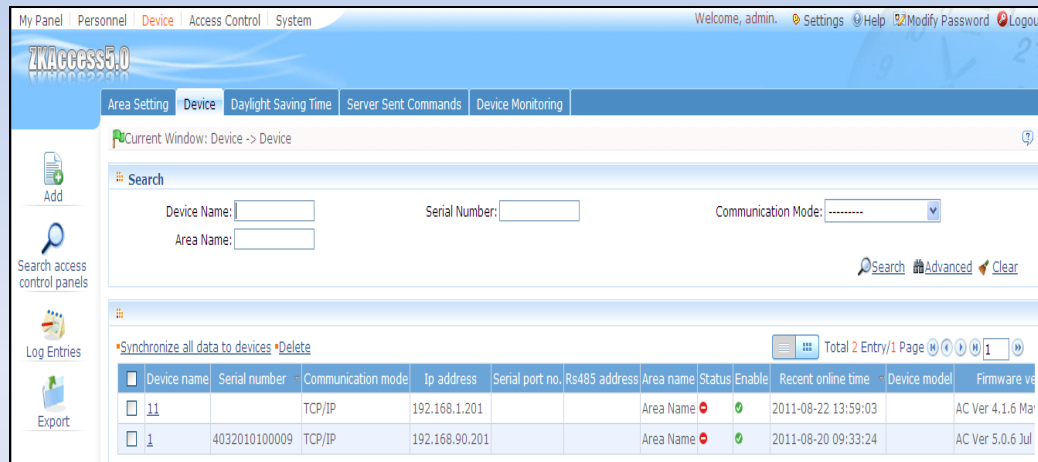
My Panel | Personnel | Device | Access Control | System

Welcome, admin. Settings Help Modify Password Logou

ZKAccess5.0

Area Setting | Device | Daylight Saving Time | Server Sent Commands | Device Monitoring

Add

Search access control panels

Log Entries

Export

Current Window: Device -> Device

Search

Device Name:

Serial Number:

Communication Mode: ---------

Area Name:

Search Advanced Clear

Synchronize all data to devices Delete

Total 2 Entry/1 Page 1

| | Device name | Serial number | Communication mode | Ip address | Serial port no. | Rs485 address | Area name | Status | Enable | Recent online time | Device model | Firmware ve |
|---|---|---|---|---|---|---|---|---|---|---|---|---|
| | 11 | | TCP/IP | 192.168.1.201 | | | Area Name | | | 2011-08-22 13:59:03 | | AC Ver 4.1.6 Ma |
| | 1 | 4032010100009 | TCP/IP | 192.168.90.201 | | | Area Name | | | 2011-08-20 09:33:24 | | AC Ver 5.0.6 Jul |